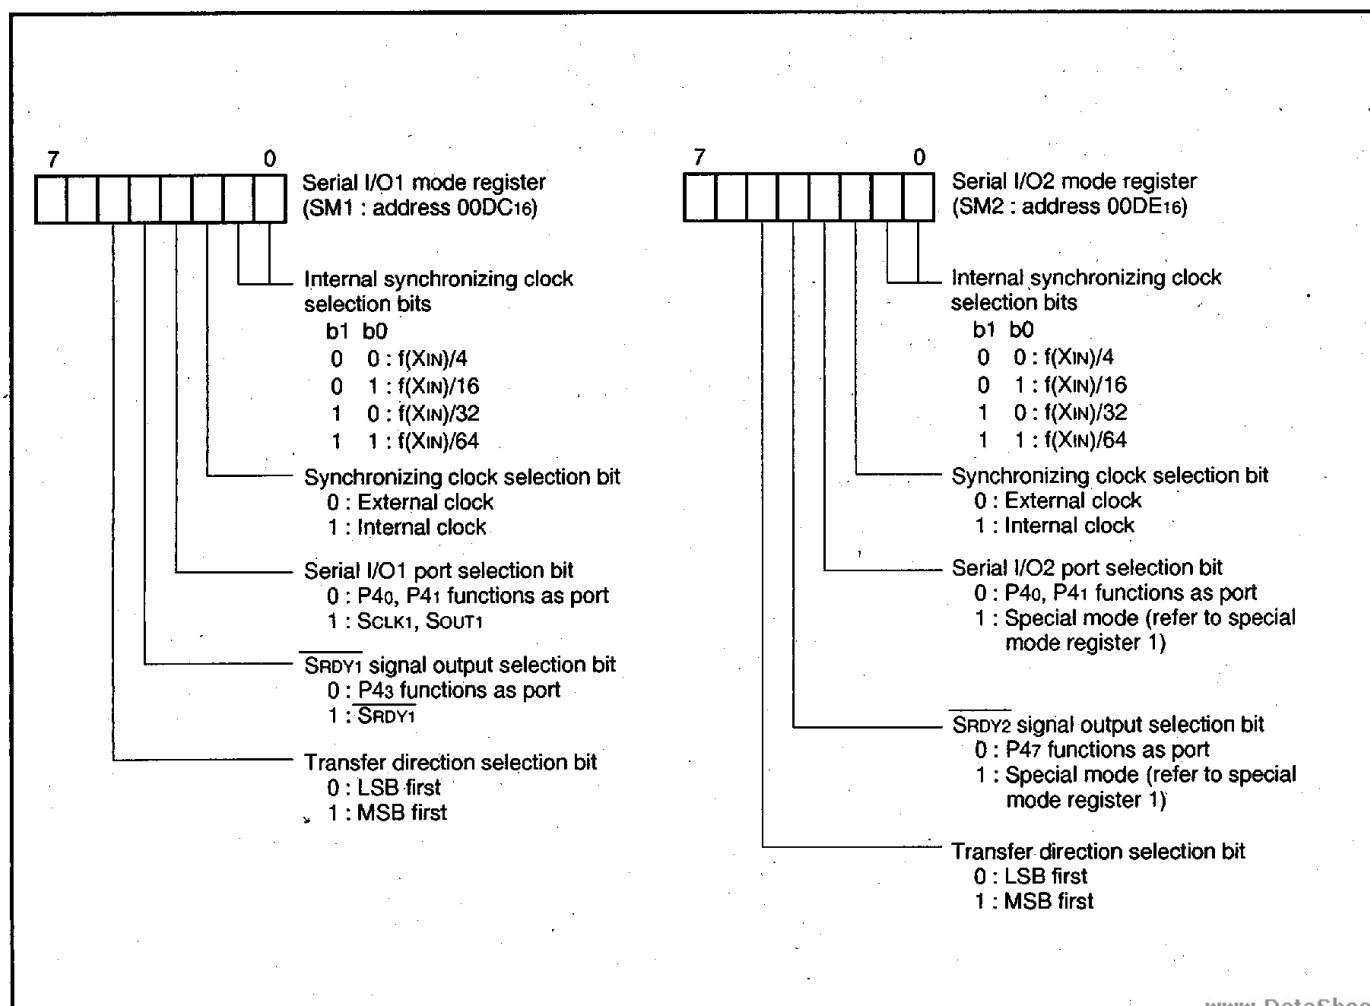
7 0

Serial I/O1 mode register (SM1 : address $00DC_{16}$)

Internal synchronizing clock selection bits
b1 b0
0 0 : $f(X_{IN})/4$
0 1 : $f(X_{IN})/16$
1 0 : $f(X_{IN})/32$
1 1 : $f(X_{IN})/64$

Synchronizing clock selection bit
0 : External clock
1 : Internal clock

Serial I/O1 port selection bit
0 : $P4_0$, $P4_1$ functions as port
1 : $S_{CLK1}$, $S_{OUT1}$

$\overline{S_{RDY1}}$ signal output selection bit
0 : $P4_3$ functions as port
1 : $\overline{S_{RDY1}}$

Transfer direction selection bit
0 : LSB first
1 : MSB first

7 0

Serial I/O2 mode register (SM2 : address $00DE_{16}$)

Internal synchronizing clock selection bits
b1 b0
0 0 : $f(X_{IN})/4$
0 1 : $f(X_{IN})/16$
1 0 : $f(X_{IN})/32$
1 1 : $f(X_{IN})/64$

Synchronizing clock selection bit
0 : External clock
1 : Internal clock

Serial I/O2 port selection bit
0 : $P4_0$, $P4_1$ functions as port
1 : Special mode (refer to special mode register 1)

$\overline{S_{RDY2}}$ signal output selection bit
0 : $P4_7$ functions as port
1 : Special mode (refer to special mode register 1)

Transfer direction selection bit
0 : LSB first
1 : MSB first

www.DataShee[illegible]